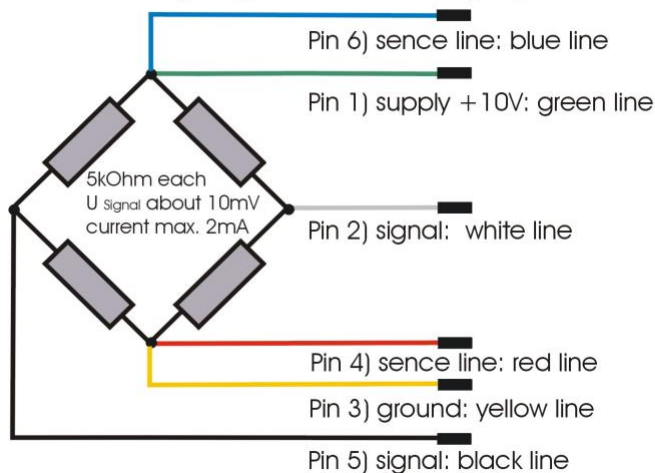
Pin 6) sence line: blue line

Pin 1) supply +10V: green line

5kOhm each
U Signal about 10mV
current max. 2mA

Pin 2) signal: white line

Pin 4) sence line: red line

Pin 3) ground: yellow line

Pin 5) signal: black line